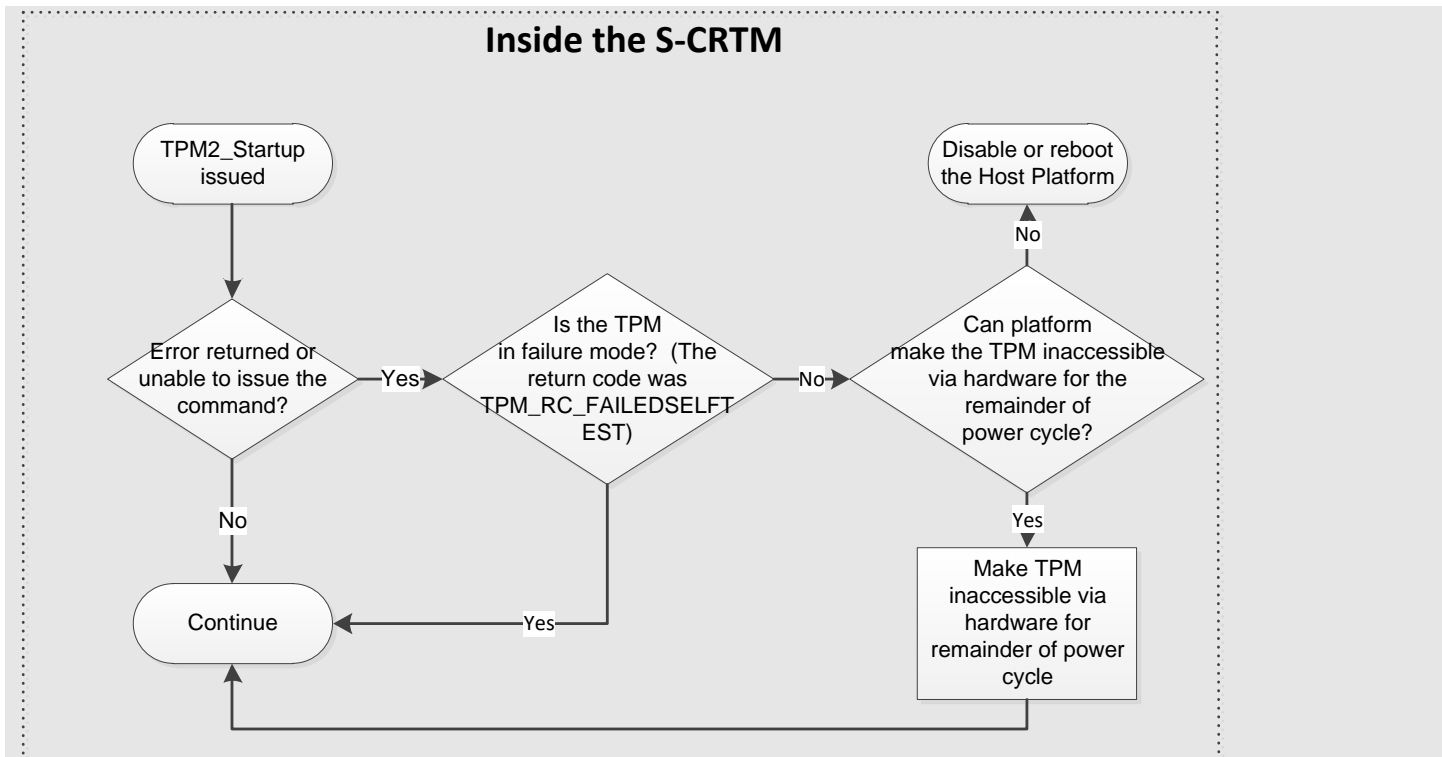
Inside the S-CRTM

TPM2_Startup issued

Error returned or unable to issue the command?

Yes

Is the TPM in failure mode? (The return code was TPM_RC_FAILEDSELFTEST)

No

Can platform make the TPM inaccessible via hardware for the remainder of power cycle?

No

Disable or reboot the Host Platform

Yes

Make TPM inaccessible via hardware for remainder of power cycle

No

Yes

Continue